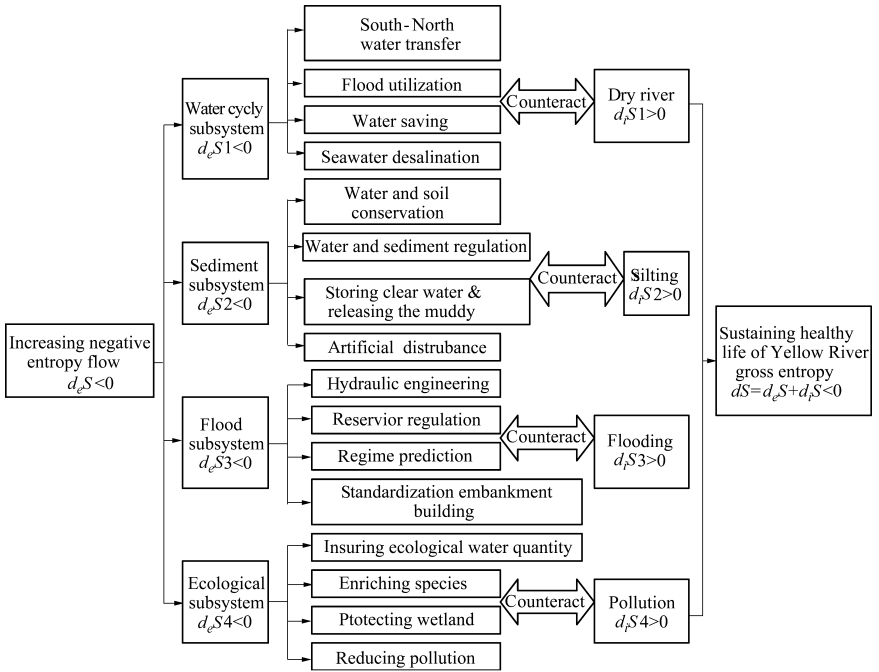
Increasing negative entropy flow $d_eS<0$

Water cycly subsystem $d_eS1<0$

South-North water transfer

Flood utilization

Water saving

Seawater desalination

Counteract

Dry river $d_iS1>0$

Sediment subsystem $d_eS2<0$

Water and soil conservation

Water and sediment regulation

Storing clear water & releasing the muddy

Artificial distrubance

Counteract

Silting $d_iS2>0$

Flood subsystem $d_eS3<0$

Hydraulic engineering

Reservior regulation

Regime prediction

Standardization embankment building

Counteract

Flooding $d_iS3>0$

Ecological subsystem $d_eS4<0$

Insuring ecological water quantity

Enriching species

Ptotecting wetland

Reducing pollution

Counteract

Pollution $d_iS4>0$

Sustaining healthy life of Yellow River gross entropy $dS=d_eS+d_iS<0$